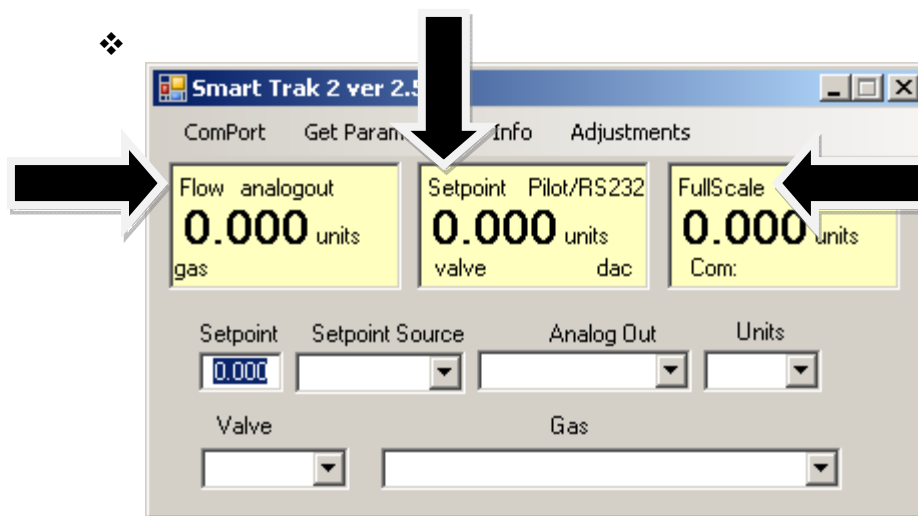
❖

Smart Trak 2 ver 2.5

ComPort Get Param Info Adjustments

Flow analogout
0.000 units
gas

Setpoint Pilot/RS232
0.000 units
valve dac

FullScale
0.000 units
Com:

Setpoint
0.000

Setpoint Source

Analog Out

Units

Valve

Gas